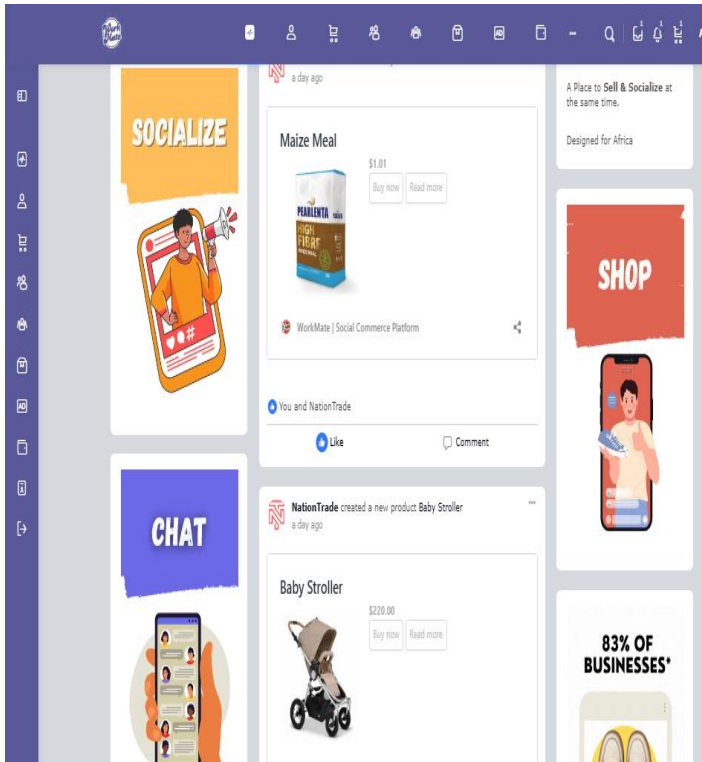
SOCIALIZE

a day ago

Maize Meal

$1.01

Buy now Read more

PEARLENTA HIGH FIBRE

WorkMate | Social Commerce Platform

You and NationTrade

Like Comment

NationTrade created a new product Baby Stroller

a day ago

Baby Stroller

$220.00

Buy now Read more

CHAT

A Place to Sell & Socialize at the same time.

Designed for Africa

SHOP

83% OF BUSINESSES*